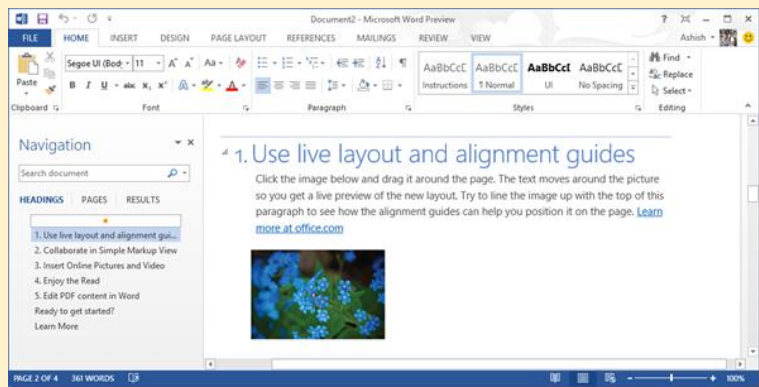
Document2 - Microsoft Word Preview

? – □ ×

FILE HOME INSERT DESIGN PAGE LAYOUT REFERENCES MAILINGS REVIEW VIEW

Ashish

Paste

Segoe UI (Bod 11 A A Aa

B I U abc $x_2$ $x^2$ A A

AaBbCcC AaBbCcC AaBbCcI AaBbCcC

Instructions ¶ Normal UI No Spacing

Find

Replace

Select

Clipboard Font Paragraph Styles Editing

Navigation

Search document

HEADINGS PAGES RESULTS

1. Use live layout and alignment gui...

2. Collaborate in Simple Markup View

3. Insert Online Pictures and Video

4. Enjoy the Read

5. Edit PDF content in Word

Ready to get started?

Learn More

1. Use live layout and alignment guides

Click the image below and drag it around the page. The text moves around the picture so you get a live preview of the new layout. Try to line the image up with the top of this paragraph to see how the alignment guides can help you position it on the page. Learn more at office.com

PAGE 2 OF 4 361 WORDS

100%